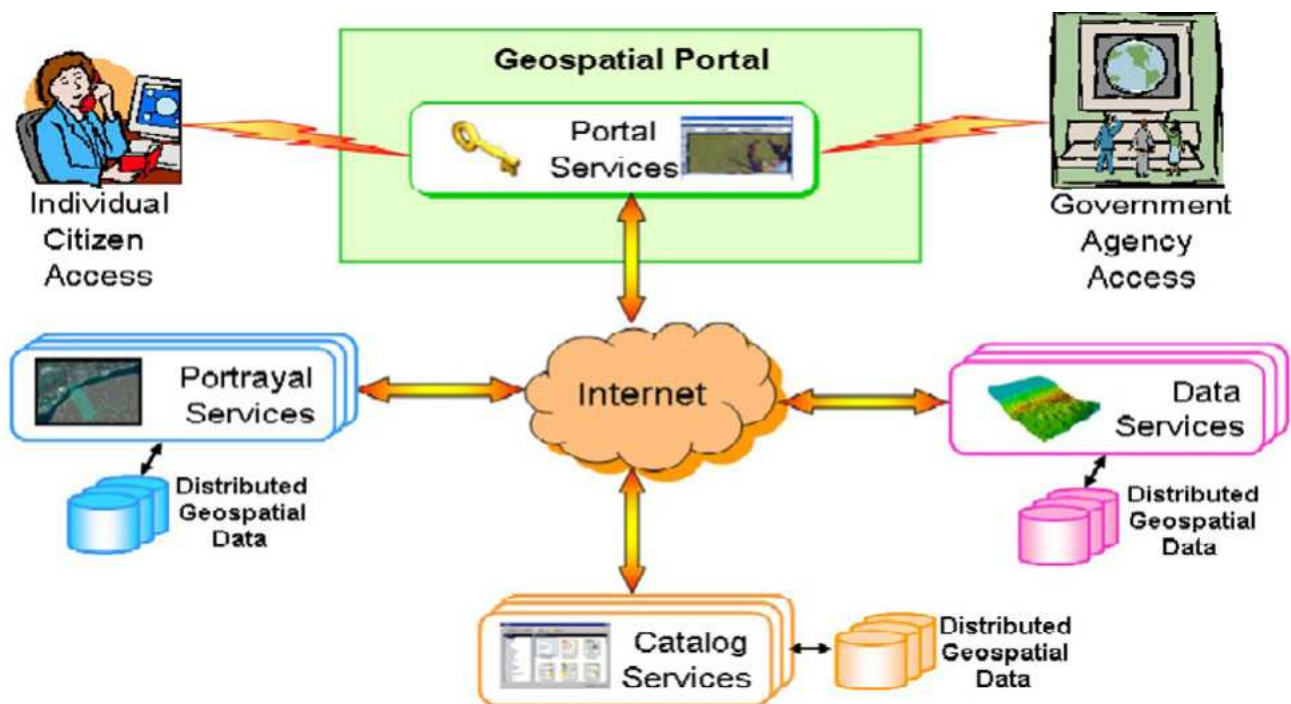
Geospatial Portal

Portal Services

Individual Citizen Access

Government Agency Access

Portrayal Services

Distributed Geospatial Data

Internet

Data Services

Distributed Geospatial Data

Catalog Services

Distributed Geospatial Data